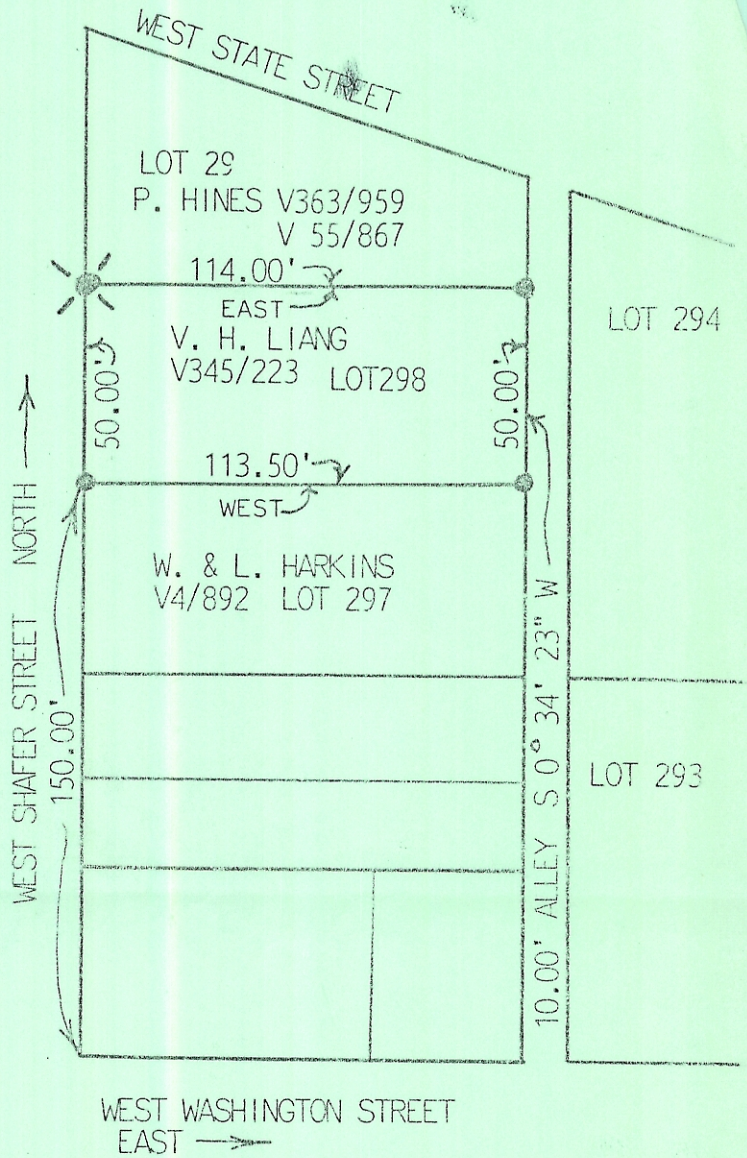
WEST STATE STREET

LOT 29
P. HINES V363/959
V 55/867

114.00'
EAST

V. H. LIANG
V345/223 LOT298

LOT 294

50.00'

50.00'

113.50'
WEST

W. & L. HARKINS
V4/892 LOT 297

WEST SHAFER STREET NORTH

150.00'

10.00' ALLEY S 0° 34' 23" W

LOT 293

WEST WASHINGTON STREET
EAST